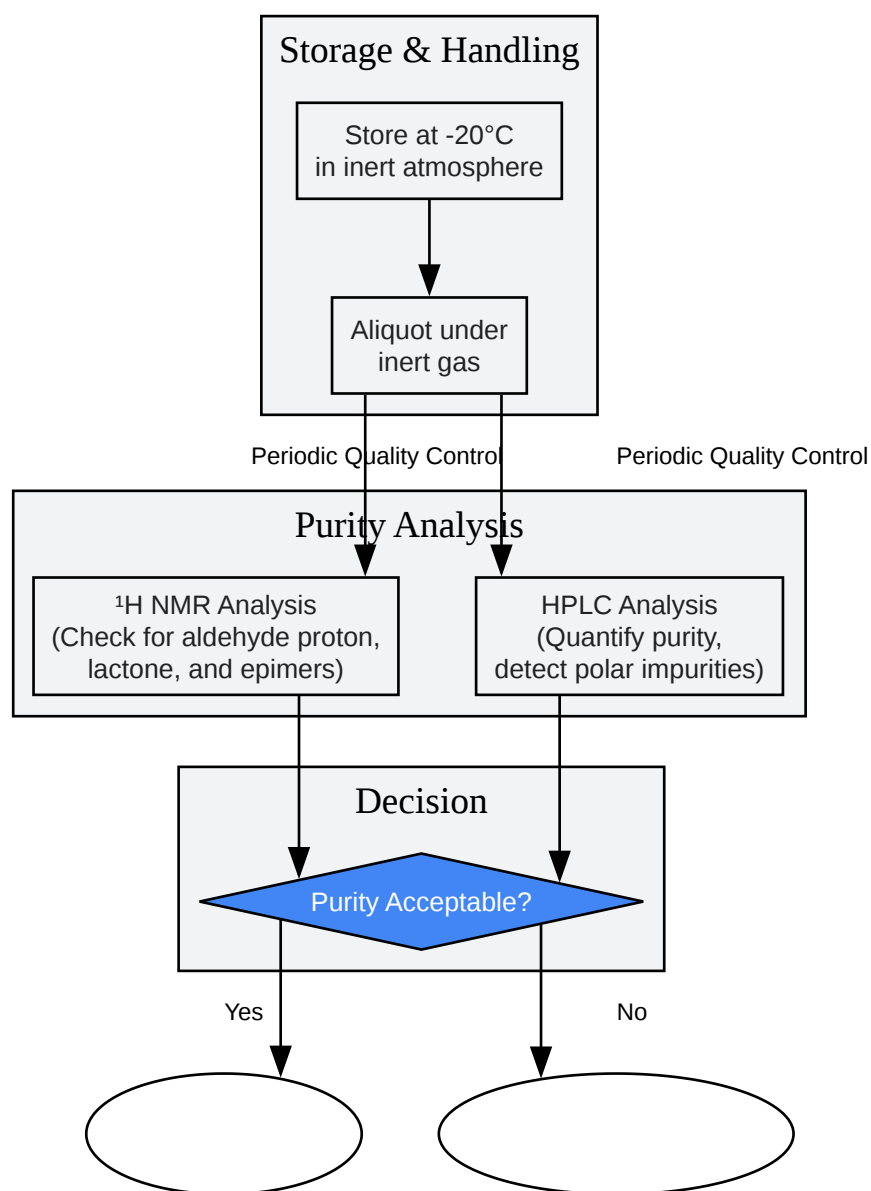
Storage & Handling

Store at -20°C
in inert atmosphere

Aliquot under
inert gas

Periodic Quality Control

Periodic Quality Control

Purity Analysis

¹H NMR Analysis
(Check for aldehyde proton,
lactone, and epimers)

HPLC Analysis
(Quantify purity,
detect polar impurities)

Decision

Purity Acceptable?

Yes

No